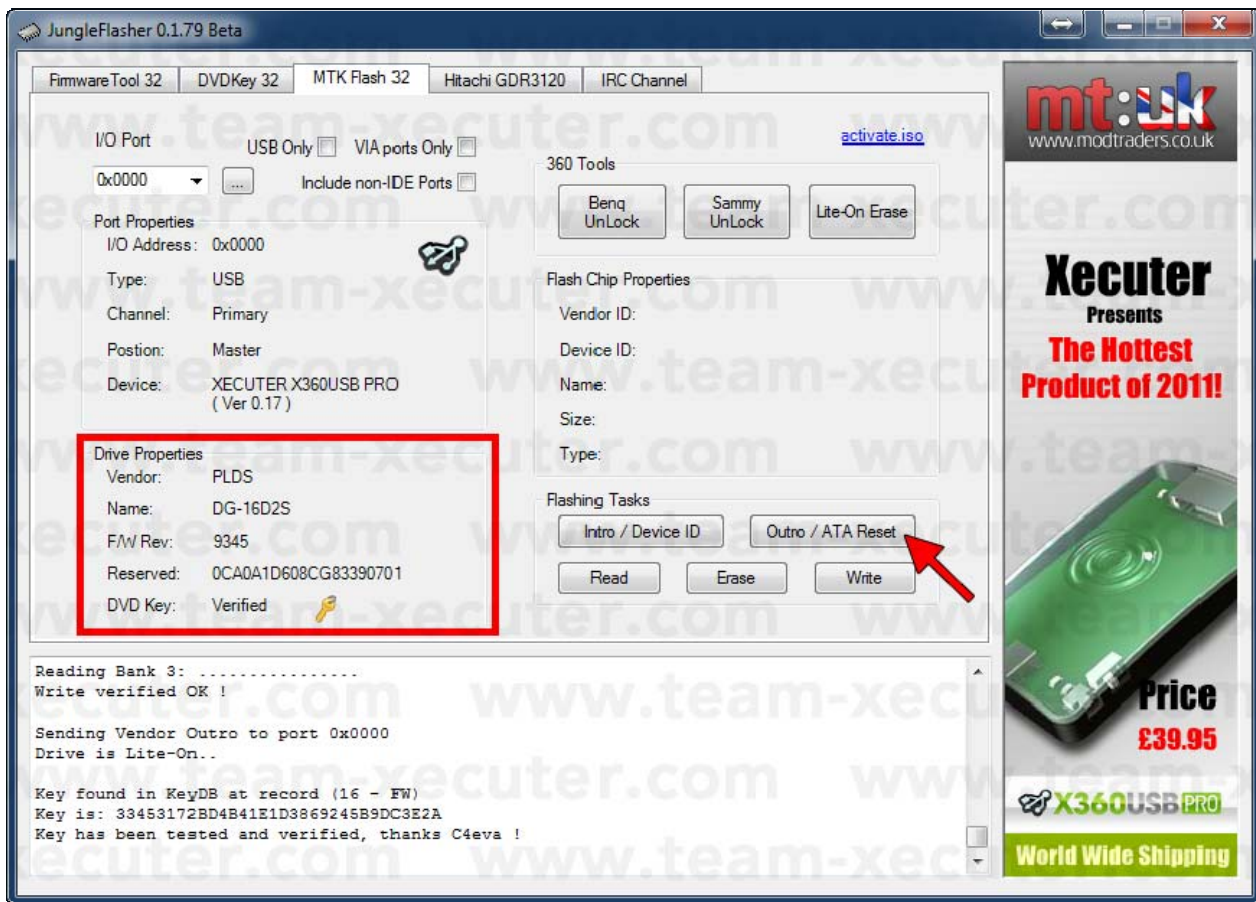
JungleFlasher 0.1.79 Beta

FirmwareTool 32 | DVDKey 32 | MTK Flash 32 | Hitachi GDR3120 | IRC Channel

I/O Port
USB Only
VIA ports Only
0x0000
...
Include non-IDE Ports

activate.iso

360 Tools
Benq UnLock
Sammy UnLock
Lite-On Erase

Port Properties
I/O Address: 0x0000
Type: USB
Channel: Primary
Postion: Master
Device: XECUTER X360USB PRO ( Ver 0.17 )

Flash Chip Properties
Vendor ID:
Device ID:
Name:
Size:
Type:

Drive Properties
Vendor: PLDS
Name: DG-16D2S
F/W Rev: 9345
Reserved: 0CA0A1D608CG83390701
DVD Key: Verified

Flashing Tasks
Intro / Device ID
Outro / ATA Reset
Read
Erase
Write

Reading Bank 3: ..................
Write verified OK !

Sending Vendor Outro to port 0x0000
Drive is Lite-On..

Key found in KeyDB at record (16 - FW)
Key is: 33453172BD4B41E1D3869245B9DC3E2A
Key has been tested and verified, thanks C4eva !

mt:uk
www.modtraders.co.uk
Xecuter
Presents
The Hottest
Product of 2011!
Price
£39.95
X360USB PRO
World Wide Shipping

www.team-xecuter.com